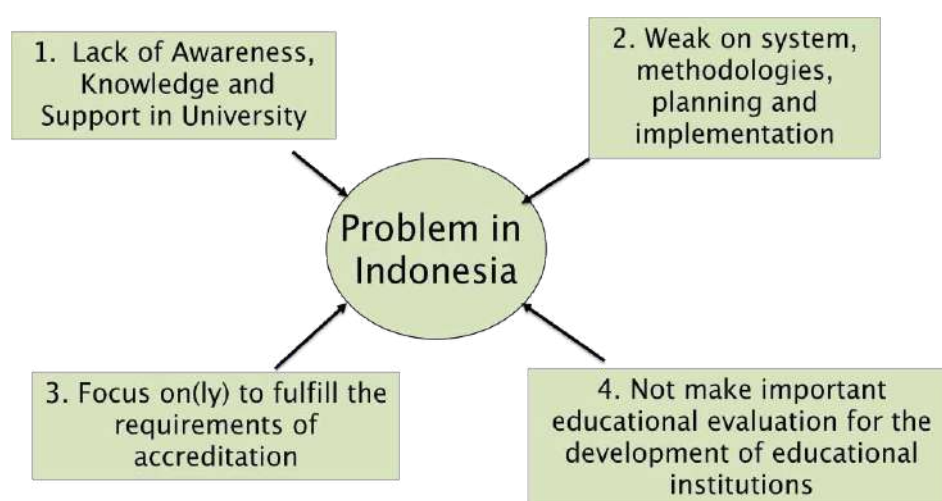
1. Lack of Awareness, Knowledge and Support in University

2. Weak on system, methodologies, planning and implementation

Problem in Indonesia

3. Focus on(ly) to fulfill the requirements of accreditation

4. Not make important educational evaluation for the development of educational institutions